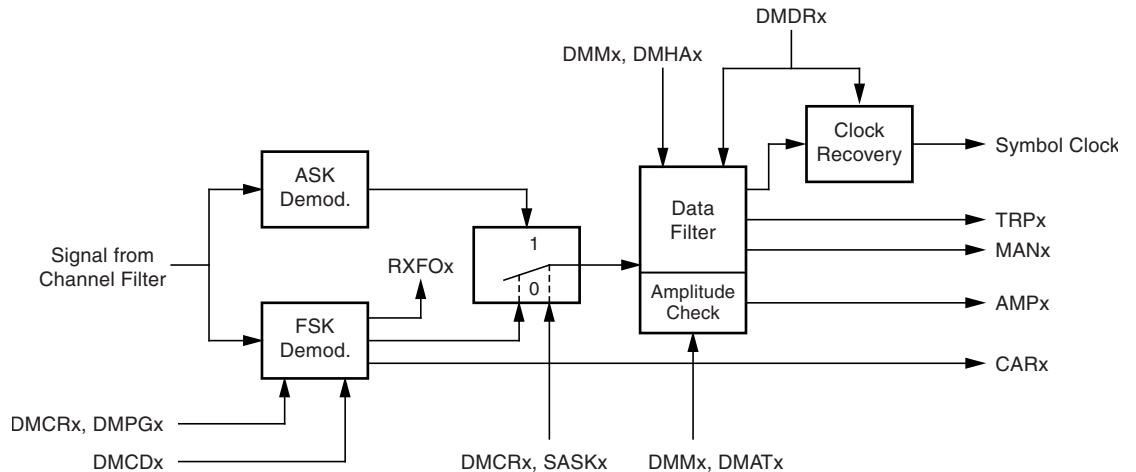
DMDRx

DMMx, DMHAx

Clock Recovery

Symbol Clock

ASK Demod.

Data Filter

TRPx

MANx

Signal from Channel Filter

1

RXFOx

0

Amplitude Check

AMPx

FSK Demod.

CARx

DMCRx, DMPGx

DMCDx

DMCRx, SASKx

DMMx, DMATx